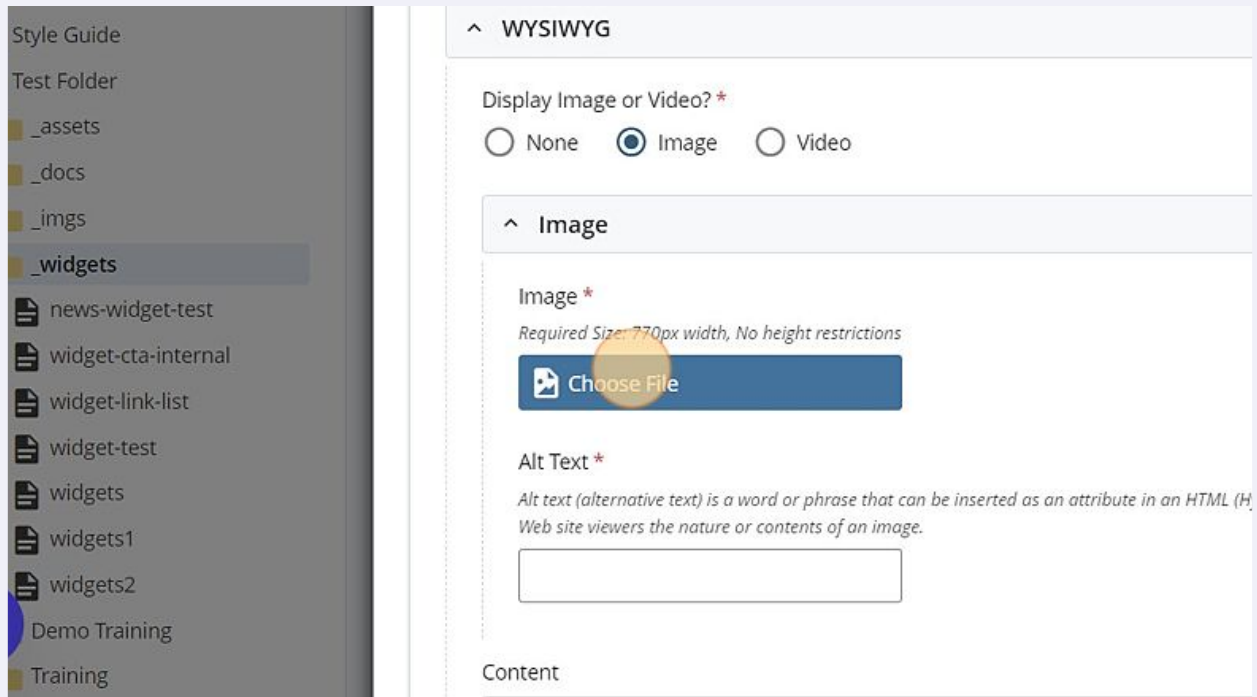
Style Guide
Test Folder
_assets
_docs
_imgs
_widgets
news-widget-test
widget-cta-internal
widget-link-list
widget-test
widgets
widgets1
widgets2
Demo Training
Training

^ WYSIWYG

Display Image or Video? *
None Image Video

^ Image

Image *
Required Size: 770px width, No height restrictions
Choose File

Alt Text *
Alt text (alternative text) is a word or phrase that can be inserted as an attribute in an HTML (H
Web site viewers the nature or contents of an image.

Content